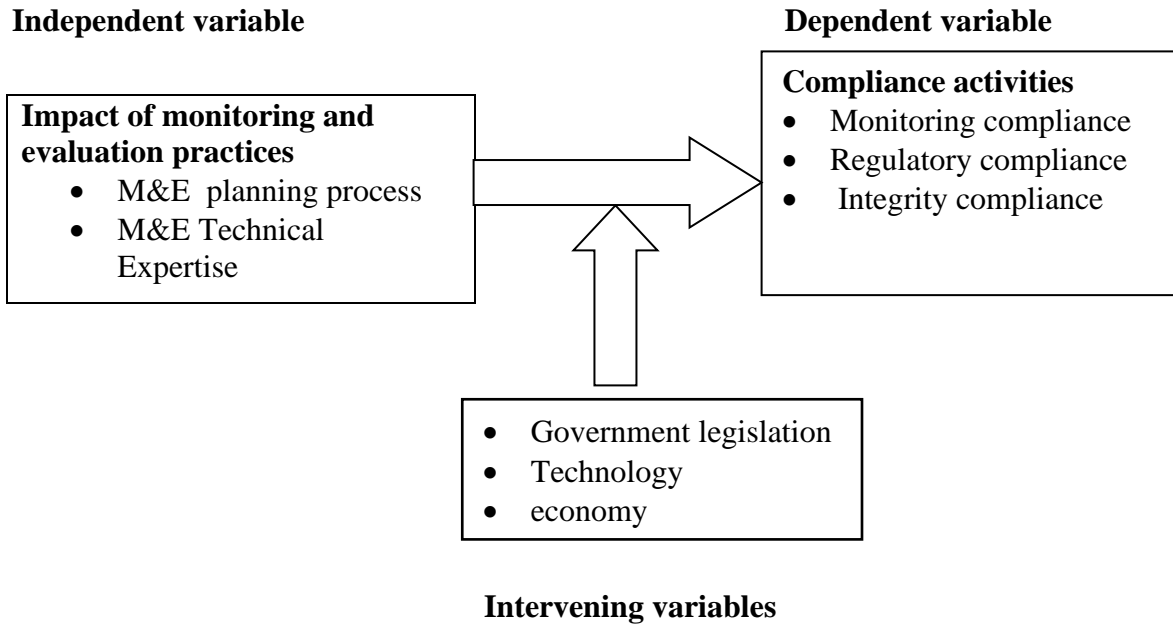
**Independent variable**

**Dependent variable**

**Impact of monitoring and evaluation practices**
- M&E planning process
- M&E Technical Expertise

**Compliance activities**
- Monitoring compliance
- Regulatory compliance
- Integrity compliance

- Government legislation
- Technology
- economy

**Intervening variables**